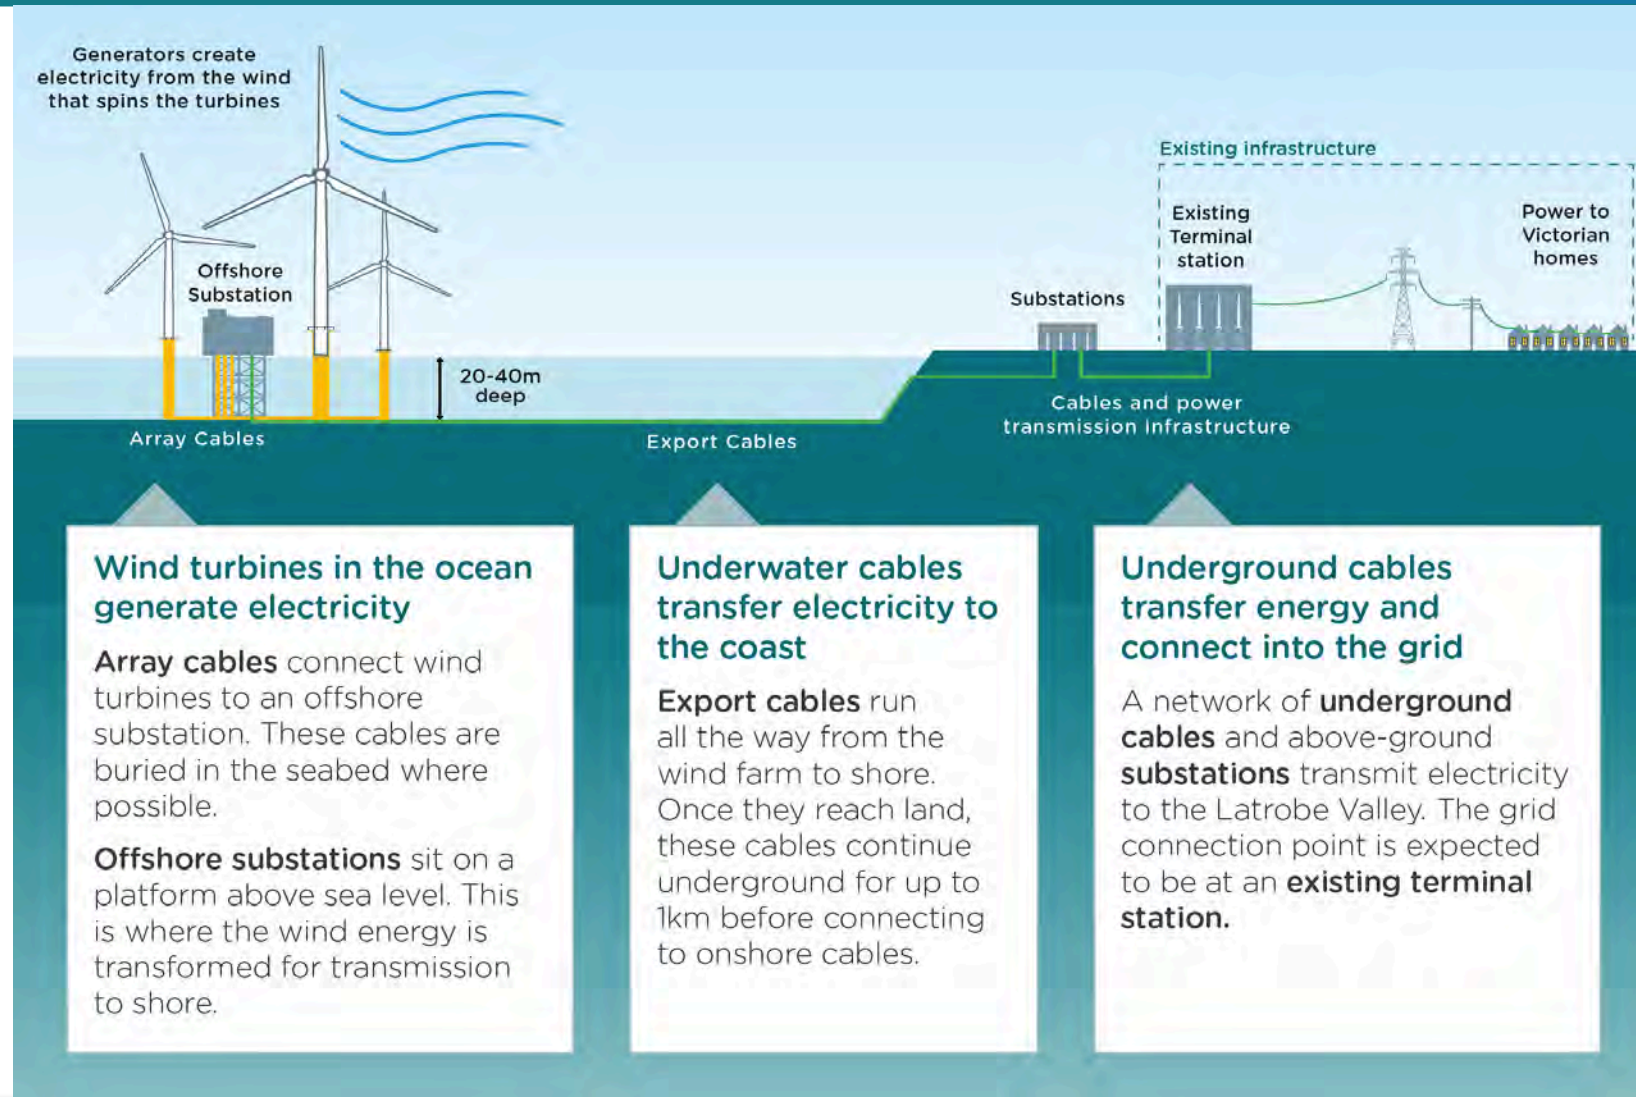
Generators create electricity from the wind that spins the turbines

Offshore Substation

20-40m deep

Array Cables

Export Cables

Existing infrastructure

Existing Terminal station

Power to Victorian homes

Substations

Cables and power transmission infrastructure

Wind turbines in the ocean generate electricity

Array cables connect wind turbines to an offshore substation. These cables are buried in the seabed where possible.

Offshore substations sit on a platform above sea level. This is where the wind energy is transformed for transmission to shore.

Underwater cables transfer electricity to the coast

Export cables run all the way from the wind farm to shore. Once they reach land, these cables continue underground for up to 1km before connecting to onshore cables.

Underground cables transfer energy and connect into the grid

A network of underground cables and above-ground substations transmit electricity to the Latrobe Valley. The grid connection point is expected to be at an existing terminal station.